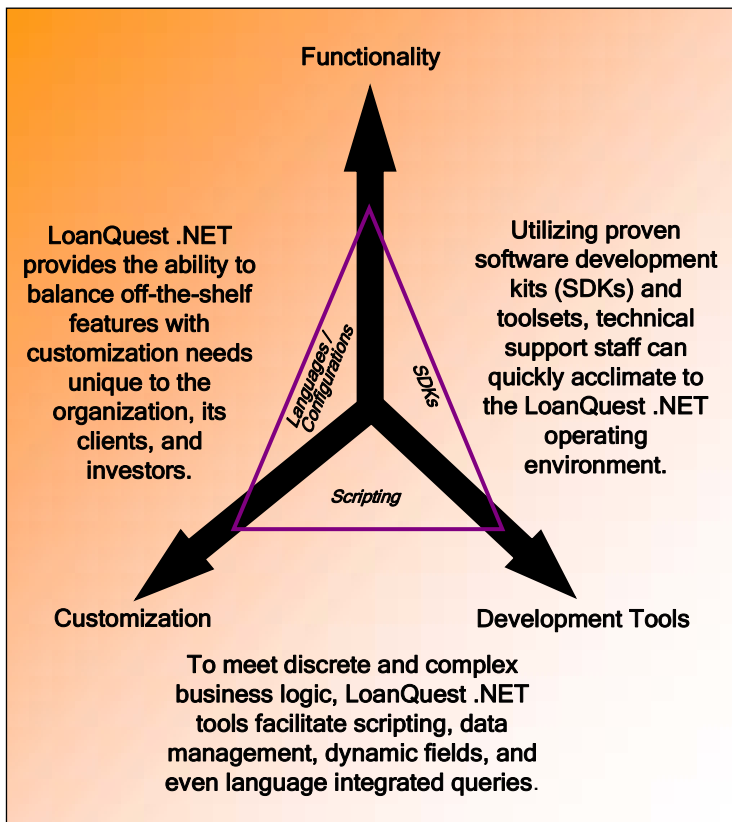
Functionality

LoanQuest .NET provides the ability to balance off-the-shelf features with customization needs unique to the organization, its clients, and investors.

Utilizing proven software development kits (SDKs) and toolsets, technical support staff can quickly acclimate to the LoanQuest .NET operating environment.

Languages / Configurations

SDKs

Scripting

Customization

Development Tools

To meet discrete and complex business logic, LoanQuest .NET tools facilitate scripting, data management, dynamic fields, and even language integrated queries.